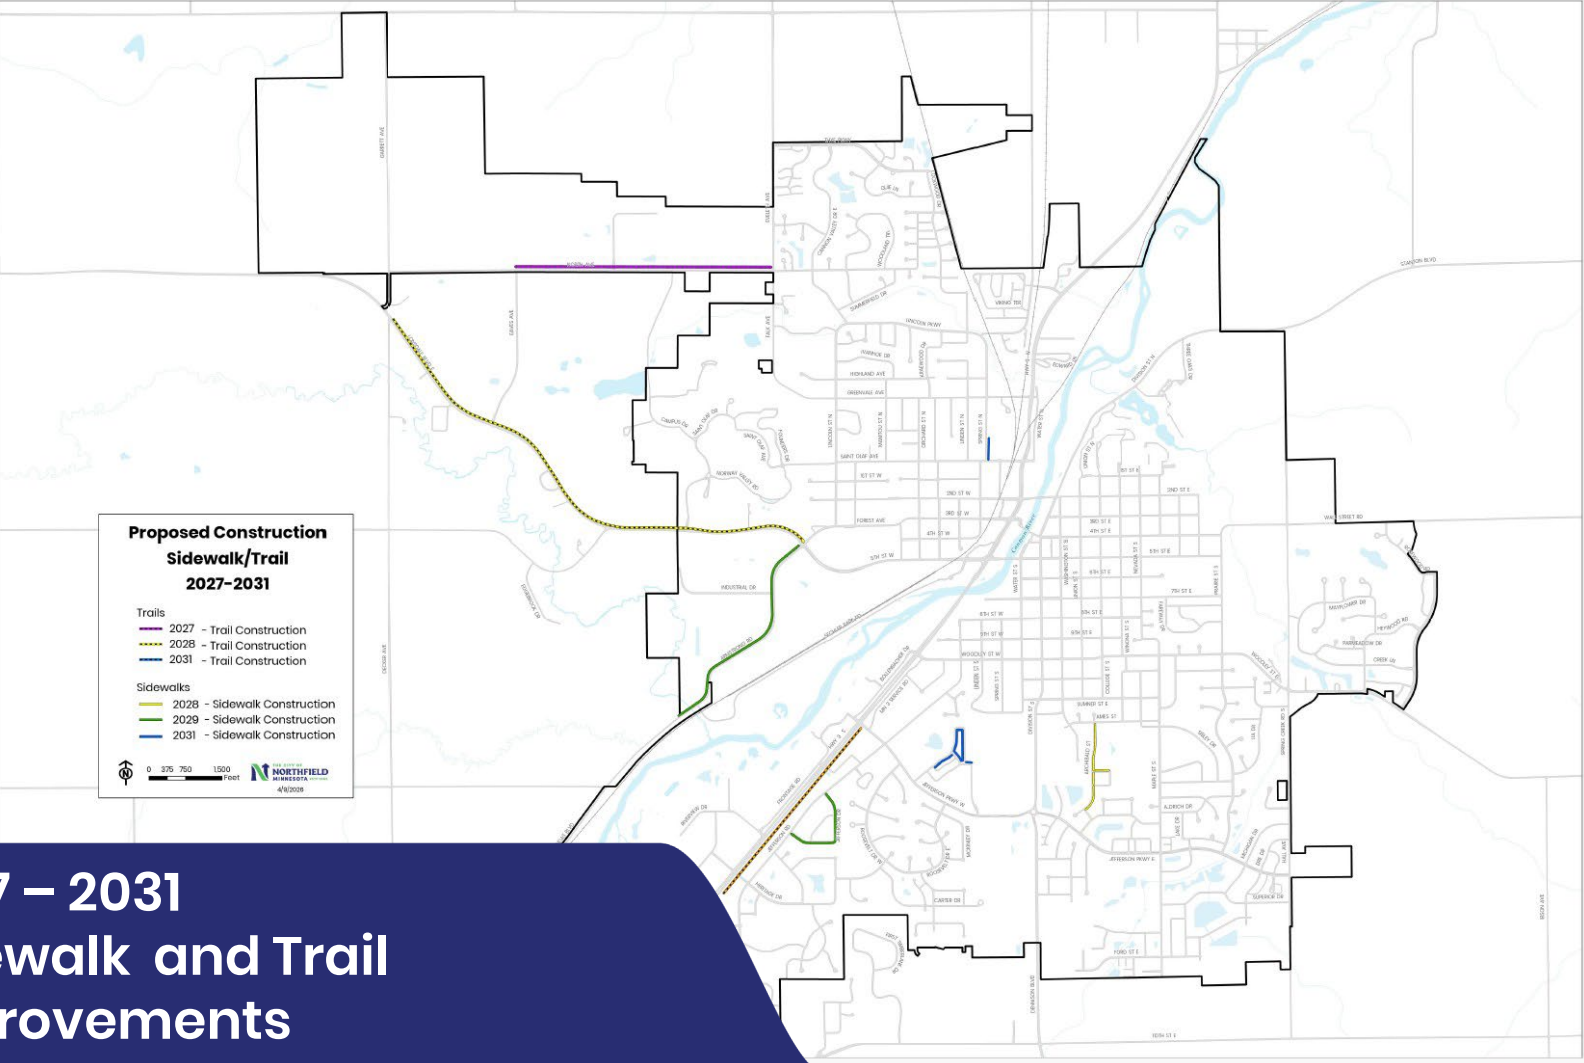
Proposed Construction
Sidewalk/Trail
2027-2031

Trails
2027 - Trail Construction
2028 - Trail Construction
2031 - Trail Construction

Sidewalks
2028 - Sidewalk Construction
2029 - Sidewalk Construction
2031 - Sidewalk Construction

0 375 750 1,500 Feet
THE CITY OF NORTHFIELD MINNESOTA
4/9/2026

7 – 2031
ewalk and Trail
rovements